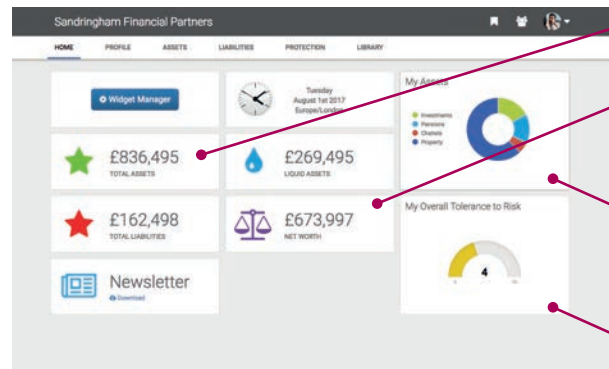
Sandringham Financial Partners

HOME PROFILE ASSETS LIABILITIES PROTECTION LIBRARY

Widget Manager

Tuesday
August 1st 2017
Europe/London

My Assets

Investments
Pensions
Chattels
Property

£836,495
TOTAL ASSETS

£269,495
LIQUID ASSETS

£162,498
TOTAL LIABILITIES

£673,997
NET WORTH

My Overall Tolerance to Risk

4

Newsletter
Download